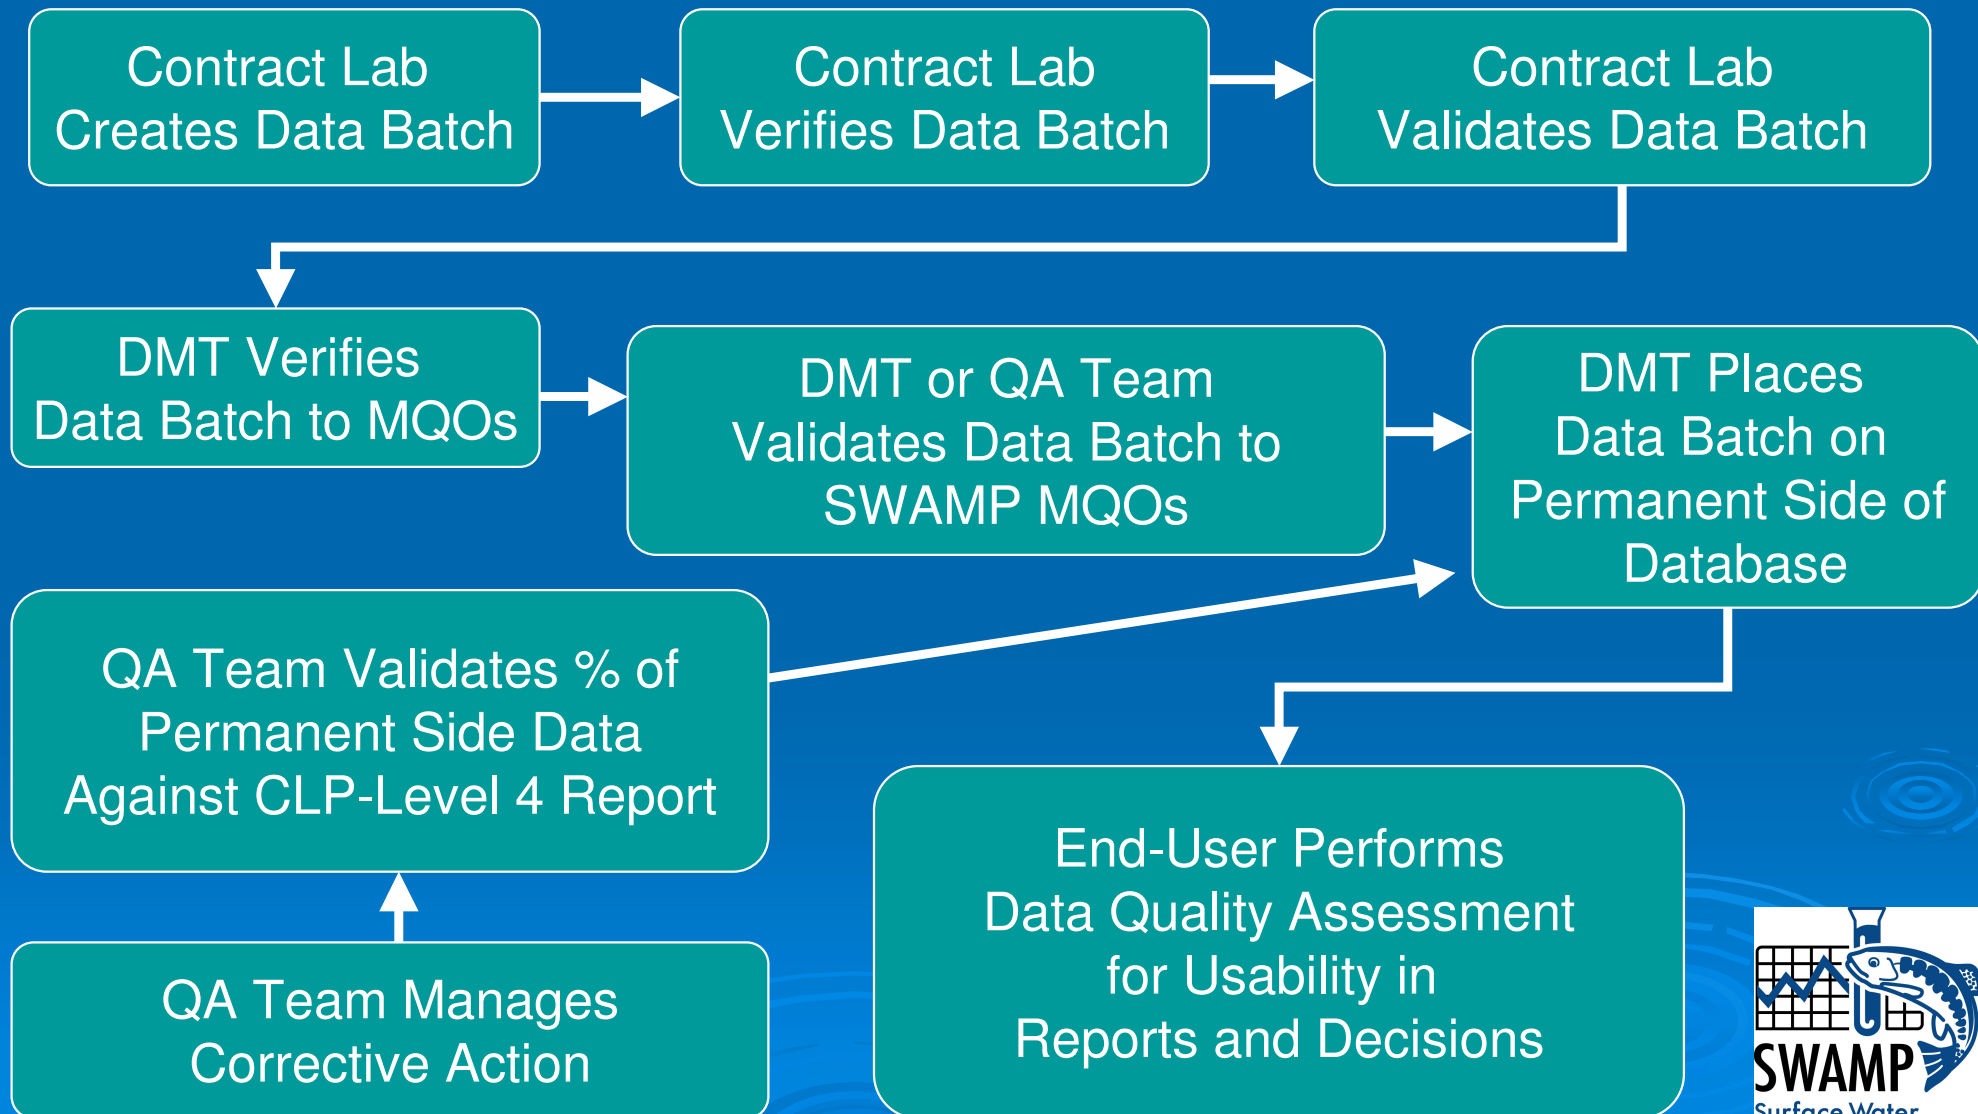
Contract Lab
Creates Data Batch

Contract Lab
Verifies Data Batch

Contract Lab
Validates Data Batch

DMT Verifies
Data Batch to MQOs

DMT or QA Team
Validates Data Batch to
SWAMP MQOs

DMT Places
Data Batch on
Permanent Side of
Database

QA Team Validates % of
Permanent Side Data
Against CLP-Level 4 Report

End-User Performs
Data Quality Assessment
for Usability in
Reports and Decisions

QA Team Manages
Corrective Action

SWAMP
Surface Water